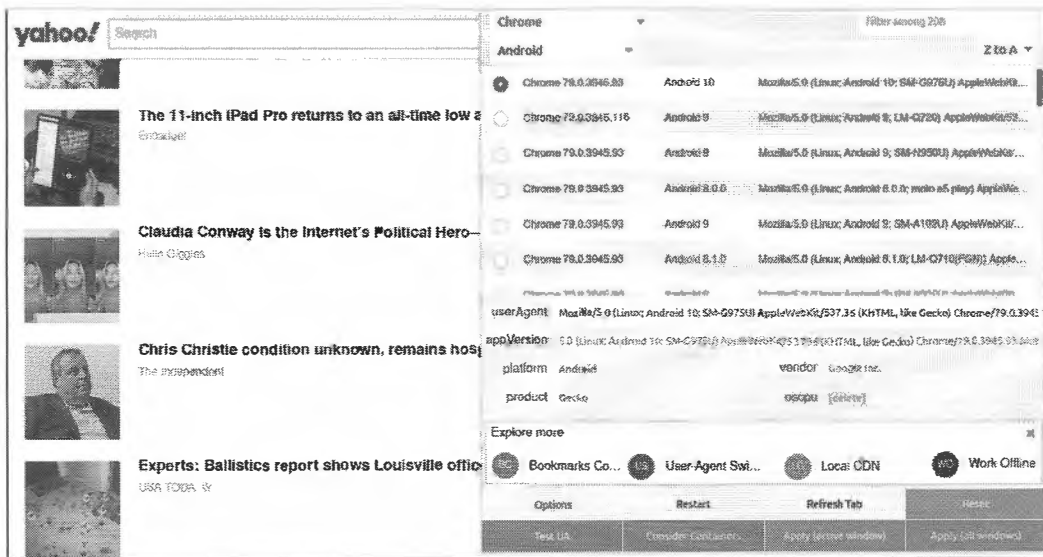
yahoo! Search

The 11-inch iPad Pro returns to an all-time low a
Engadget

Claudia Conway is the Internet's Political Hero—
Hello Giggles

Chris Christie condition unknown, remains hosp
The Independent

Experts: Ballistics report shows Louisville offic
USA TODAY

Chrome
Filter among 208
Android
Z to A

| | | | |
|---|---|---|---|
| | Chrome 79.0.3945.93 | Android 10 | Mozilla/5.0 (Linux; Android 10; SM-G975U) AppleWebKit... |
| | Chrome 79.0.3945.116 | Android 9 | Mozilla/5.0 (Linux; Android 9; LM-Q720) AppleWebKit/53... |
| | Chrome 79.0.3945.93 | Android 9 | Mozilla/5.0 (Linux; Android 9; SM-N950U) AppleWebKit/... |
| | Chrome 79.0.3945.93 | Android 8.0.0 | Mozilla/5.0 (Linux; Android 8.0.0; moto e5 play) AppleWe... |
| | Chrome 79.0.3945.93 | Android 9 | Mozilla/5.0 (Linux; Android 9; SM-A102U) AppleWebKit/... |
| | Chrome 79.0.3945.93 | Android 8.1.0 | Mozilla/5.0 (Linux; Android 8.1.0; LM-Q710(FGN)) Apple... |

userAgent Mozilla/5.0 (Linux; Android 10; SM-G975U) AppleWebKit/537.36 (KHTML, like Gecko) Chrome/79.0.3945
appVersion 5.0 (Linux; Android 10; SM-G975U) AppleWebKit/537.36 (KHTML, like Gecko) Chrome/79.0.3945.93 Mobi
platform Android
vendor Google Inc.
product Gecko
oscpu [delete]

Explore more
Bookmarks Co...
User-Agent Swi...
Local CDN
Work Offline

Options
Restart
Refresh Tab
Reset
Test UA
Consider Containers
Apply (active window)
Apply (all windows)